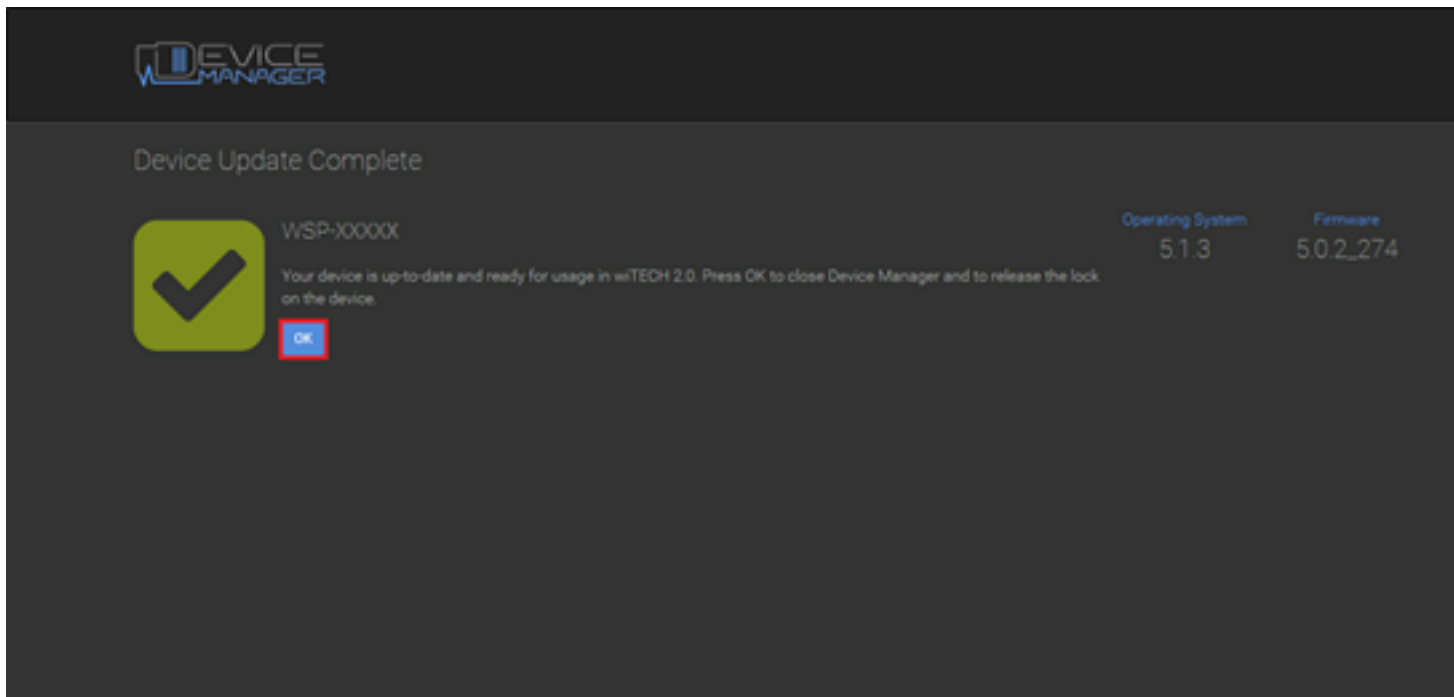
DEVICE MANAGER

Device Update Complete

WSP-XXXXX

Your device is up-to-date and ready for usage in wiTECH 2.0. Press OK to close Device Manager and to release the lock on the device.

OK

Operating System
5.1.3

Firmware
5.0.2_274